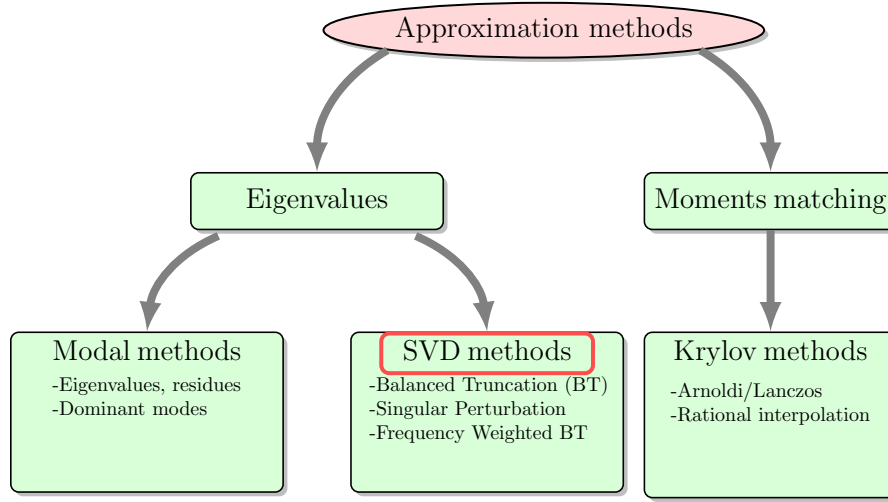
Approximation methods

Eigenvalues

Moments matching

Modal methods
-Eigenvalues, residues
-Dominant modes

SVD methods
-Balanced Truncation (BT)
-Singular Perturbation
-Frequency Weighted BT

Krylov methods
-Arnoldi/Lanczos
-Rational interpolation